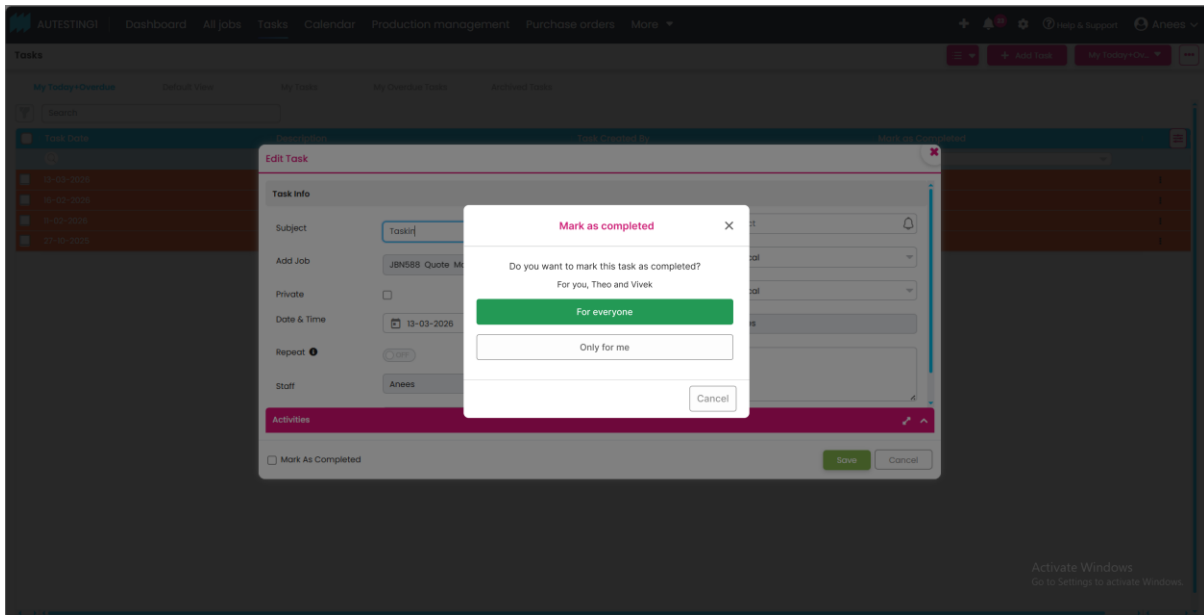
AUTESTING1 Dashboard All jobs Tasks Calendar Production management Purchase orders More

Help & Support Anees

Tasks

+ Add Task My Today+Ov...

My Today+Overdue Default View My Tasks My Overdue Tasks Archived Tasks

Search

Task Date Description Task Created By Mark as Completed

13-03-2026
16-03-2026
11-03-2026
07-10-2025

Edit Task

Task Info

Subject Taskin

Add Job JBN588 Quote Mo

Private

Date & Time 13-03-2026

Repeat OFF

Staff Anees

Activities

Mark As Completed

Save Cancel

Mark as completed

Do you want to mark this task as completed?

For you, Theo and Vivek

For everyone

Only for me

Cancel

Activate Windows
Go to Settings to activate Windows.